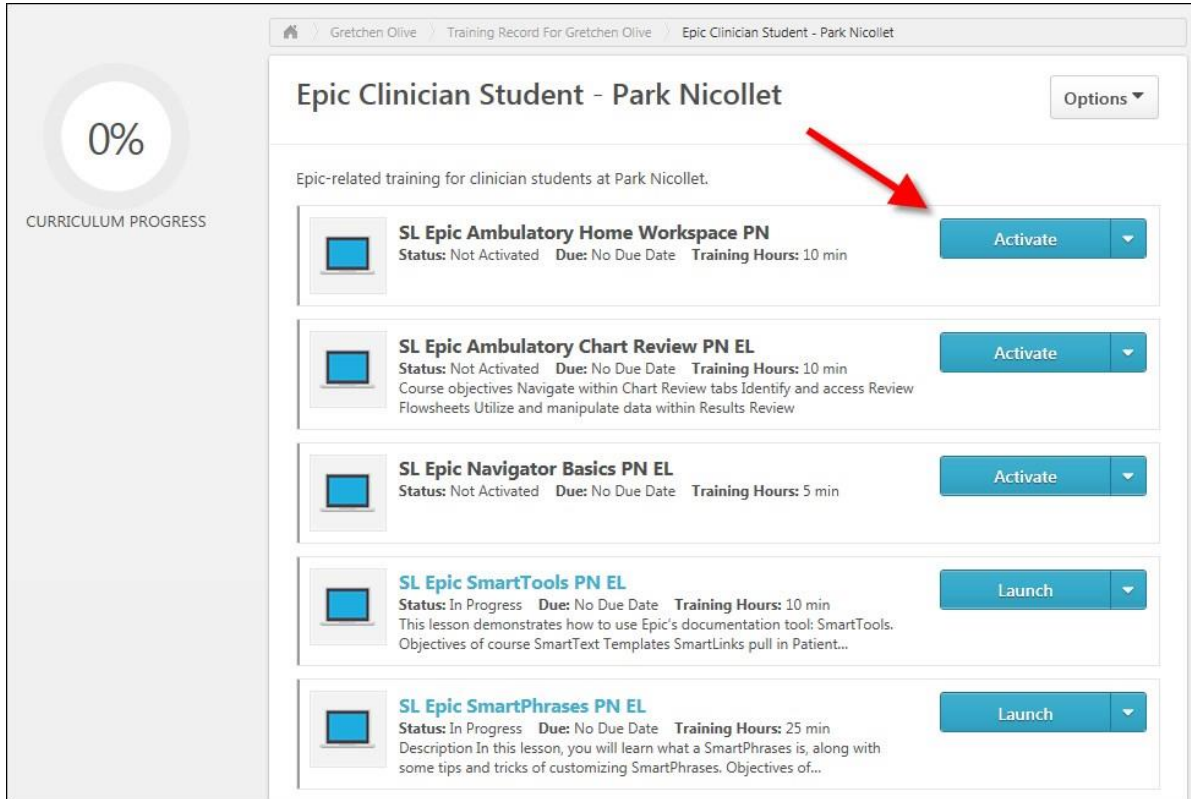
Gretchen Olive Training Record For Gretchen Olive Epic Clinician Student - Park Nicollet

0%

CURRICULUM PROGRESS

Epic Clinician Student - Park Nicollet

Options ▾

Epic-related training for clinician students at Park Nicollet.

SL Epic Ambulatory Home Workspace PN
Status: Not Activated Due: No Due Date Training Hours: 10 min

Activate

SL Epic Ambulatory Chart Review PN EL
Status: Not Activated Due: No Due Date Training Hours: 10 min
Course objectives Navigate within Chart Review tabs Identify and access Review Flowsheets Utilize and manipulate data within Results Review

Activate

SL Epic Navigator Basics PN EL
Status: Not Activated Due: No Due Date Training Hours: 5 min

Activate

SL Epic SmartTools PN EL
Status: In Progress Due: No Due Date Training Hours: 10 min
This lesson demonstrates how to use Epic's documentation tool: SmartTools. Objectives of course SmartText Templates SmartLinks pull in Patient...

Launch

SL Epic SmartPhrases PN EL
Status: In Progress Due: No Due Date Training Hours: 25 min
Description In this lesson, you will learn what a SmartPhrases is, along with some tips and tricks of customizing SmartPhrases. Objectives of...

Launch